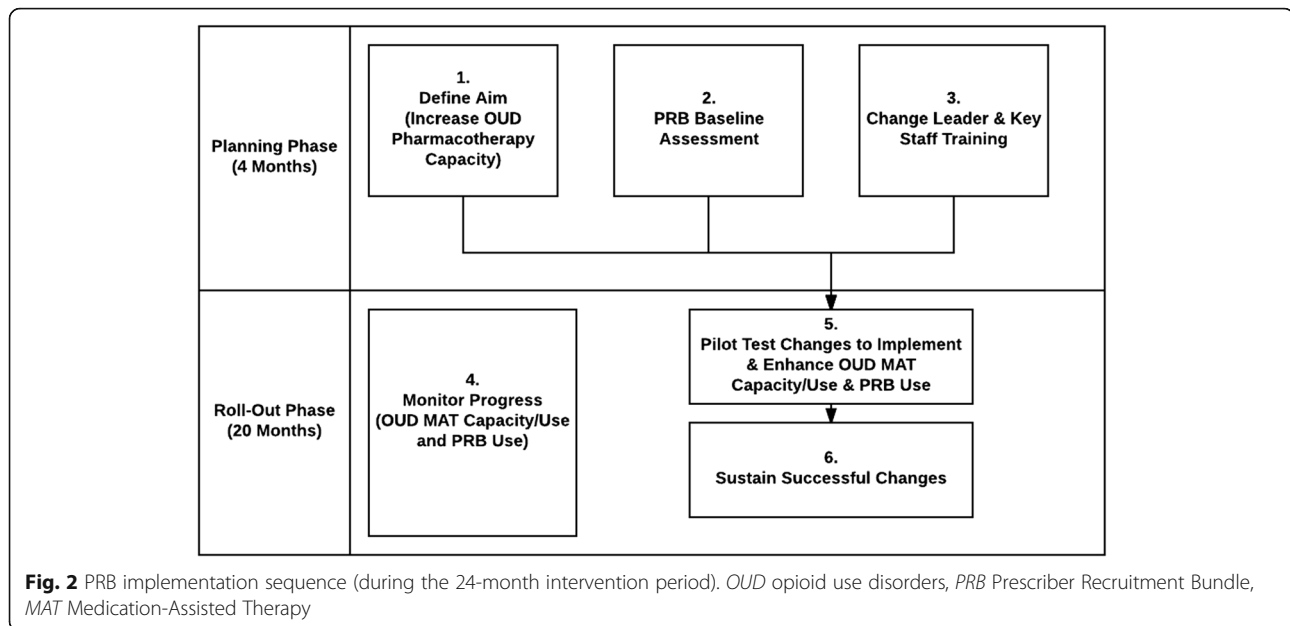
Planning Phase (4 Months)

1. Define Aim (Increase OUD Pharmacotherapy Capacity)

2. PRB Baseline Assessment

3. Change Leader & Key Staff Training

Roll-Out Phase (20 Months)

4. Monitor Progress (OUD MAT Capacity/Use and PRB Use)

5. Pilot Test Changes to Implement & Enhance OUD MAT Capacity/Use & PRB Use

6. Sustain Successful Changes

**Fig. 2** PRB implementation sequence (during the 24-month intervention period). *OUD* opioid use disorders, *PRB* Prescriber Recruitment Bundle, *MAT* Medication-Assisted Therapy